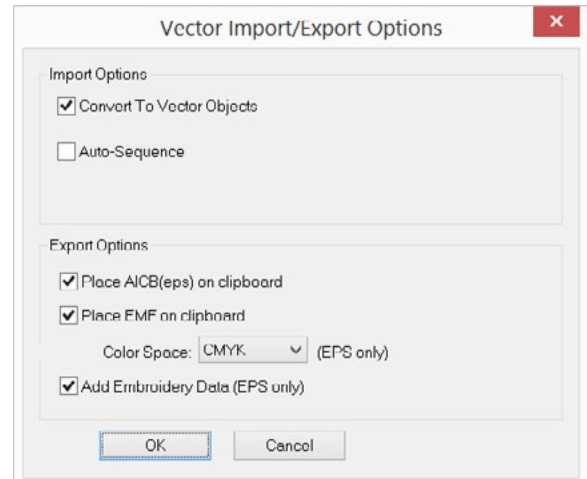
Vector Import/Export Options

Import Options

Convert To Vector Objects

Auto-Sequence

Export Options

Place AICB(eps) on clipboard

Place EMF on clipboard

Color Space: CMYK (EPS only)

Add Embroidery Data (EPS only)

OK Cancel